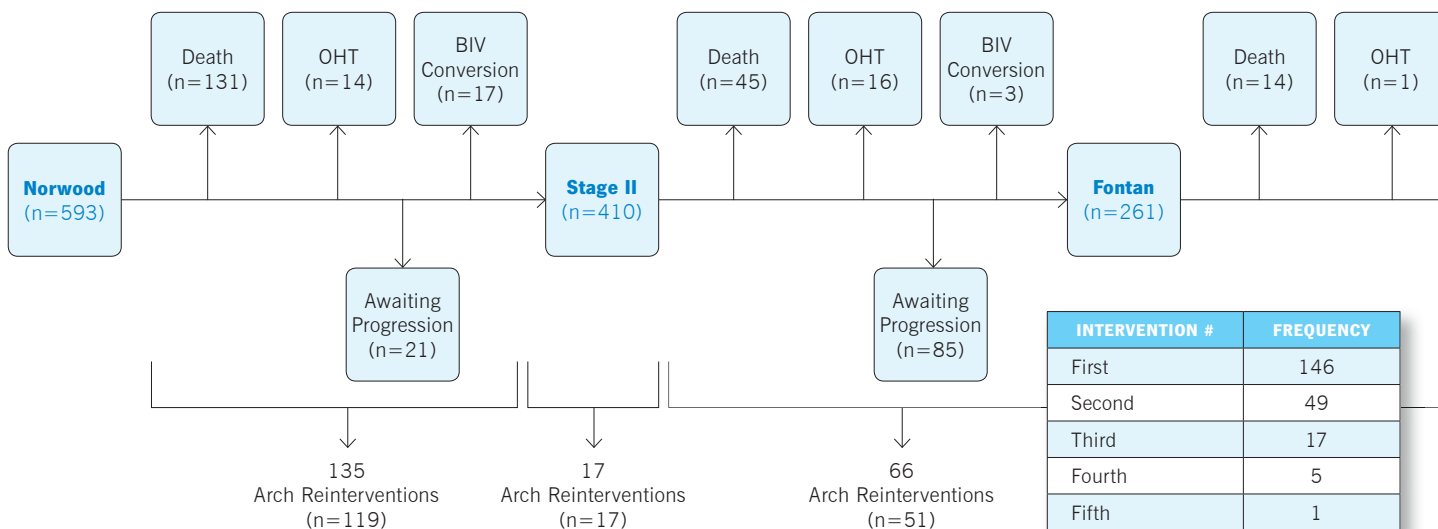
Death (n=131)

OHT (n=14)

BIV Conversion (n=17)

Death (n=45)

OHT (n=16)

BIV Conversion (n=3)

Death (n=14)

OHT (n=1)

Norwood (n=593)

Stage II (n=410)

Fontan (n=261)

Awaiting Progression (n=21)

Awaiting Progression (n=85)

| INTERVENTION # | FREQUENCY |
|---|---|
| First | 146 |
| Second | 49 |
| Third | 17 |
| Fourth | 5 |
| Fifth | 1 |

135 Arch Reinterventions (n=119)

17 Arch Reinterventions (n=17)

66 Arch Reinterventions (n=51)